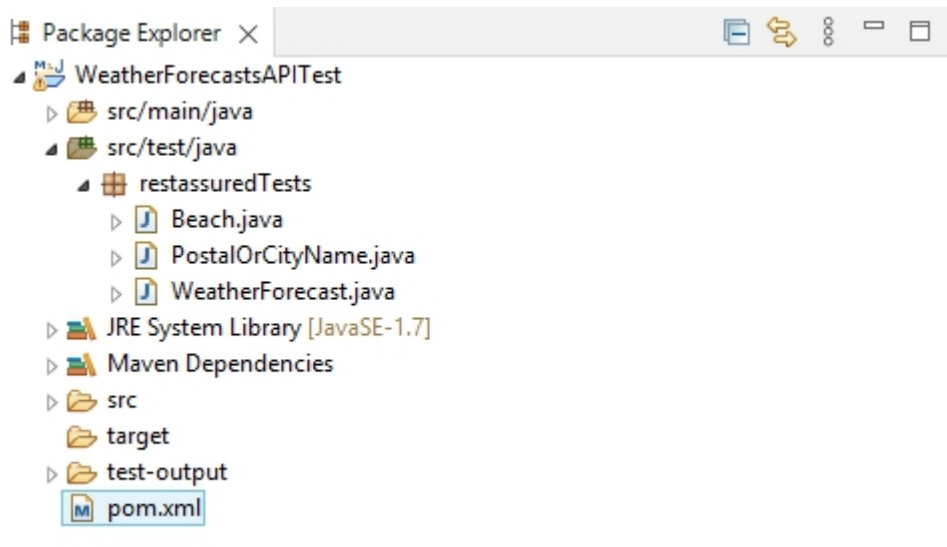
Package Explorer ×

WeatherForecastsAPITest
src/main/java
src/test/java
restassuredTests
Beach.java
PostalOrCityName.java
WeatherForecast.java
JRE System Library [JavaSE-1.7]
Maven Dependencies
src
target
test-output
pom.xml